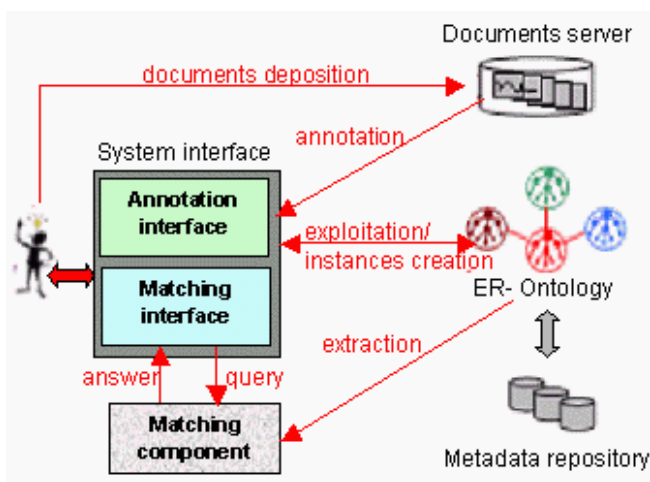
Documents server

documents deposition

annotation

System interface

Annotation interface

exploitation/ instances creation

ER- Ontology

Matching interface

extraction

answer

query

Matching component

Metadata repository